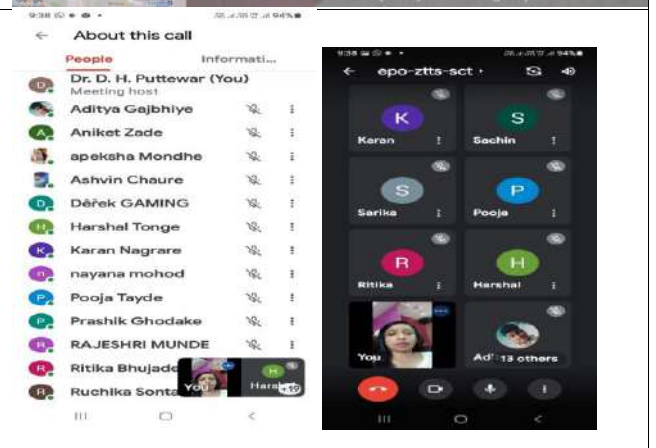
9:38 94%

About this call

People Informati...

D Dr. D. H. Puttewar (You) Meeting host

Aditya Gajbhiye

A Aniket Zade

apeksha Mondhe

Ashvin Chaure

D Dêrek GAMING

H Harshal Tonge

K Karan Nagrare

n nayana mohod

P Pooja Tayde

P Prashik Ghodake

R RAJESHRI MUNDE

R Ritika Bhujade

R Ruchika Sonta

You H Hars +19

9:38 94%

epo-ztts-sct

K Karan

S Sachin

S Sarika

P Pooja

R Ritika

H Harshal

You

Ad 13 others